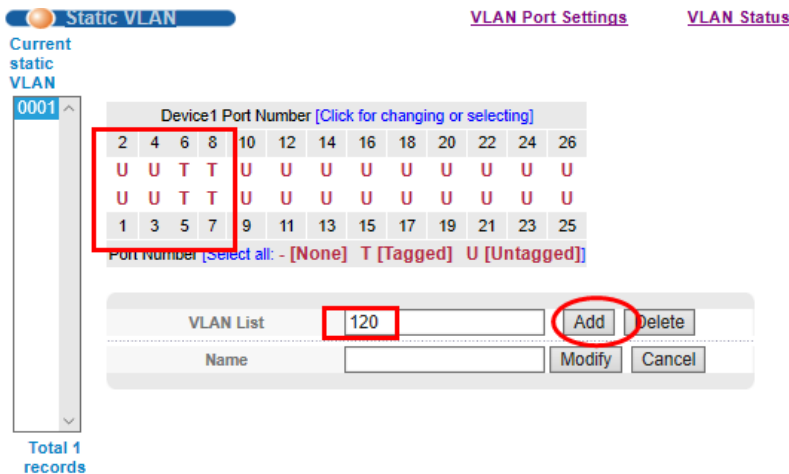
Static VLAN

VLAN Port Settings

VLAN Status

Current static VLAN

0001

Device1 Port Number [Click for changing or selecting]

| 2 | 4 | 6 | 8 | 10 | 12 | 14 | 16 | 18 | 20 | 22 | 24 | 26 |
|---|---|---|---|---|---|---|---|---|---|---|---|---|
| U | U | T | T | U | U | U | U | U | U | U | U | U |
| U | U | T | T | U | U | U | U | U | U | U | U | U |
| 1 | 3 | 5 | 7 | 9 | 11 | 13 | 15 | 17 | 19 | 21 | 23 | 25 |

Port Number [Select all: - [None] T [Tagged] U [Untagged]]

VLAN List 120 Add Delete

Name Modify Cancel

Total 1 records